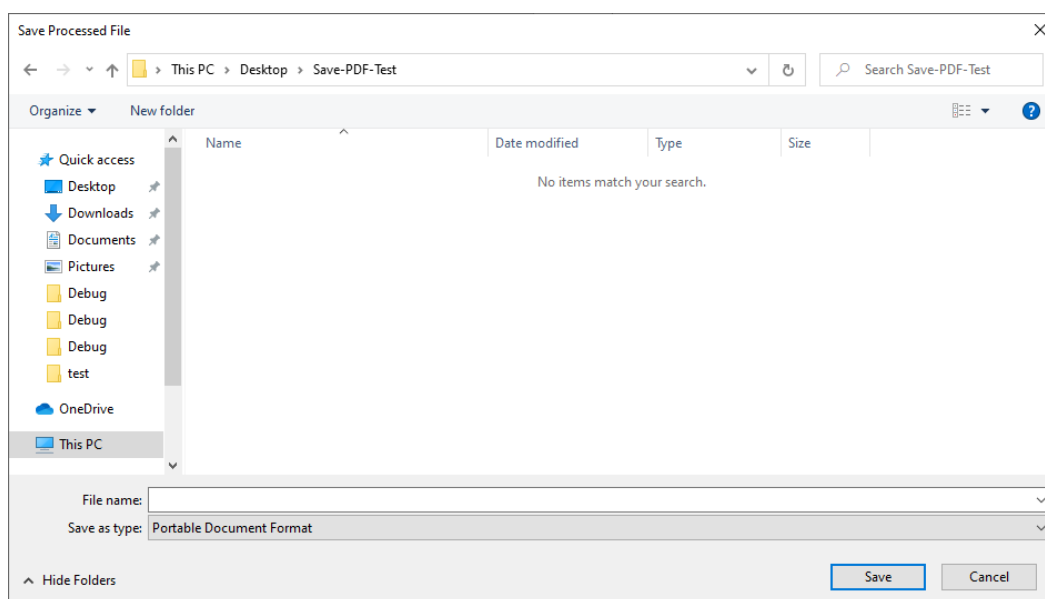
Save Processed File

This PC > Desktop > Save-PDF-Test

Search Save-PDF-Test

Organize ▾ New folder

Quick access
Desktop
Downloads
Documents
Pictures
Debug
Debug
Debug
test
OneDrive
This PC

| Name | Date modified | Type | Size |
|---|---|---|---|

No items match your search.

File name:
Save as type: Portable Document Format

Hide Folders

Save Cancel